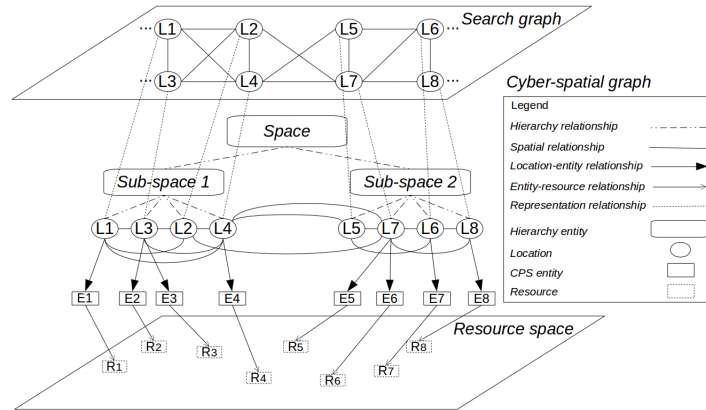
Search graph

L1 L2 L5 L6
L3 L4 L7 L8

Cyber-spatial graph

Legend
Hierarchy relationship
Spatial relationship
Location-entity relationship
Entity-resource relationship
Representation relationship
Hierarchy entity
Location
CPS entity
Resource

Space

Sub-space 1
Sub-space 2

L1 L3 L2 L4 L5 L7 L6 L8

E1 E2 E3 E4 E5 E6 E7 E8

Resource space

R1 R2 R3 R4 R5 R6 R7 R8